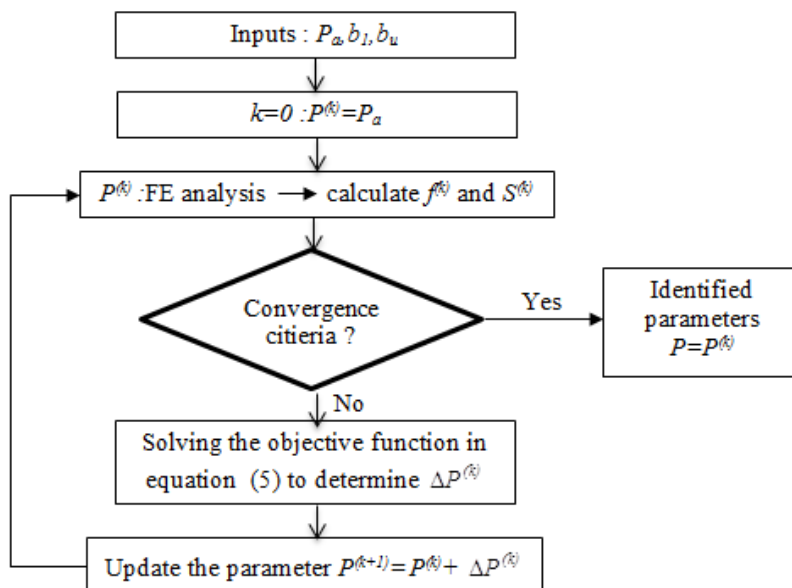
Inputs : $P_a, b_l, b_u$

$k=0$ : $P^{(k)}=P_a$

$P^{(k)}$ :FE analysis → calculate $f^{(k)}$ and $S^{(k)}$

Convergence citieria ?

Yes

Identified parameters $P=P^{(k)}$

No

Solving the objective function in equation (5) to determine $\Delta P^{(k)}$

Update the parameter $P^{(k+1)}=P^{(k)}+\Delta P^{(k)}$